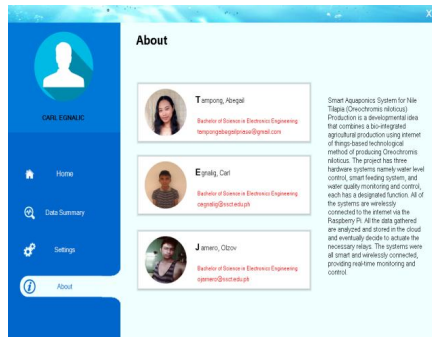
CARL EGNALIG

Home

Data Summary

Settings

About

About

Tampong, Abegail

Bachelor of Science in Electronics Engineering

tampongabegailpinaso@gmail.com

Egnalig, Carl

Bachelor of Science in Electronics Engineering

cegnalig@sscr.edu.ph

Jamero, Obzov

Bachelor of Science in Electronics Engineering

ojamero@sscr.edu.ph

Smart Aquaponics System for Nile Tilapia (Oreochromis niloticus) Production is a developmental idea that combines a bio-integrated agricultural production using internet of things-based technological method of producing Oreochromis niloticus. The project has three hardware systems namely water level control, smart feeding system, and water quality monitoring and control, each has a designated function. All of the systems are wirelessly connected to the internet via the Raspberry Pi. All the data gathered are analyzed and stored in the cloud and eventually decide to actuate the necessary relays. The systems were all smart and wirelessly connected, providing real-time monitoring and control.